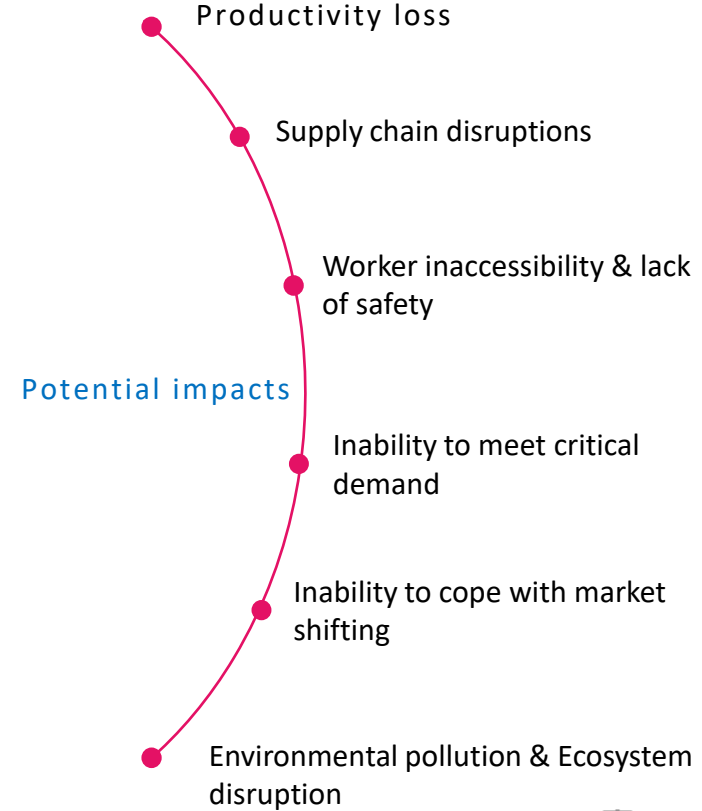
Potential impacts

Productivity loss

Supply chain disruptions

Worker inaccessibility & lack of safety

Inability to meet critical demand

Inability to cope with market shifting

Environmental pollution & Ecosystem disruption